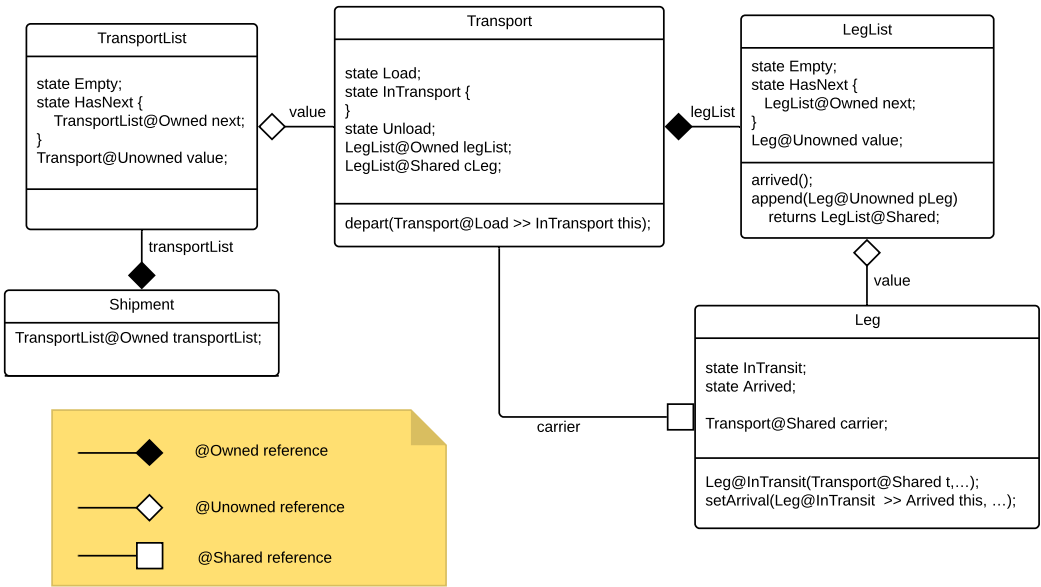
TransportList

state Empty;
state HasNext {
TransportList@Owned next;
}
Transport@Unowned value;

value

Transport

state Load;
state InTransport {
}
state Unload;
LegList@Owned legList;
LegList@Shared cLeg;

depart(Transport@Load >> InTransport this);

legList

LegList

state Empty;
state HasNext {
LegList@Owned next;
}
Leg@Unowned value;

arrived();
append(Leg@Unowned pLeg)
returns LegList@Shared;

transportList

Shipment

TransportList@Owned transportList;

value

Leg

state InTransit;
state Arrived;

Transport@Shared carrier;

Leg@InTransit(Transport@Shared t,…);
setArrival(Leg@InTransit >> Arrived this, …);

carrier

@Owned reference

@Unowned reference

@Shared reference